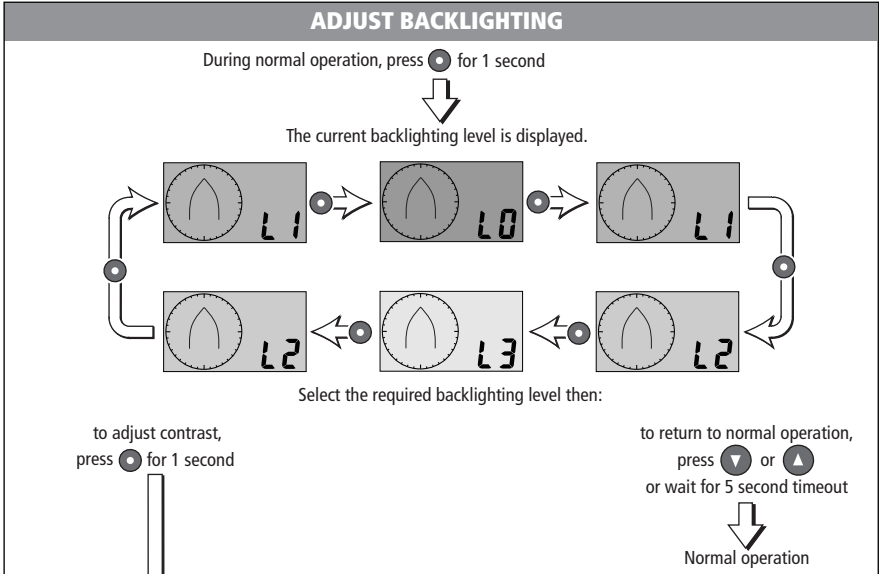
ADJUST BACKLIGHTING

During normal operation, press for 1 second

The current backlighting level is displayed.

L1

L0

L1

L2

L3

L2

Select the required backlighting level then:

to adjust contrast, press for 1 second

to return to normal operation, press or or wait for 5 second timeout

Normal operation